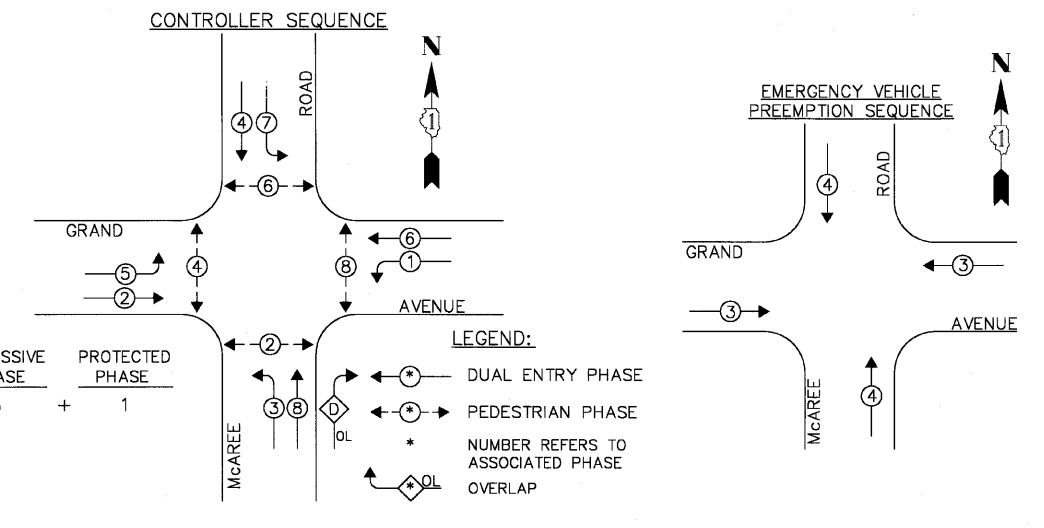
CONTROLLER SEQUENCE

N

1

ROAD

4 7

6

GRAND

4

6

8

1

5

2

AVENUE

2

LEGEND:

SSIVE
ASE

PROTECTED
PHASE

+ 1

3 8

D

OL

*

DUAL ENTRY PHASE

*

PEDESTRIAN PHASE

*

NUMBER REFERS TO ASSOCIATED PHASE

McAREE

*

OL

OVERLAP

EMERGENCY VEHICLE
PREEMPTION SEQUENCE

N

1

ROAD

4

GRAND

3

3

AVENUE

McAREE

4